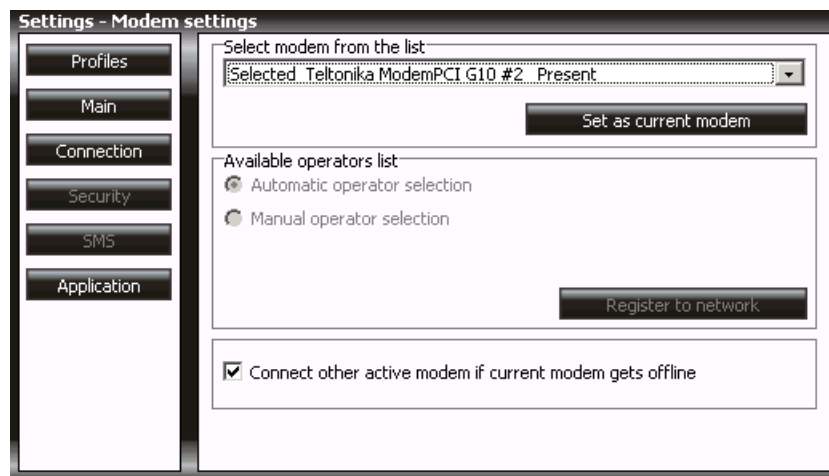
Settings - Modem settings

Profiles

Main

Connection

Security

SMS

Application

Select modem from the list

Selected Teltonika ModemPCI G10 #2 Present

Set as current modem

Available operators list

Automatic operator selection

Manual operator selection

Register to network

Connect other active modem if current modem gets offline